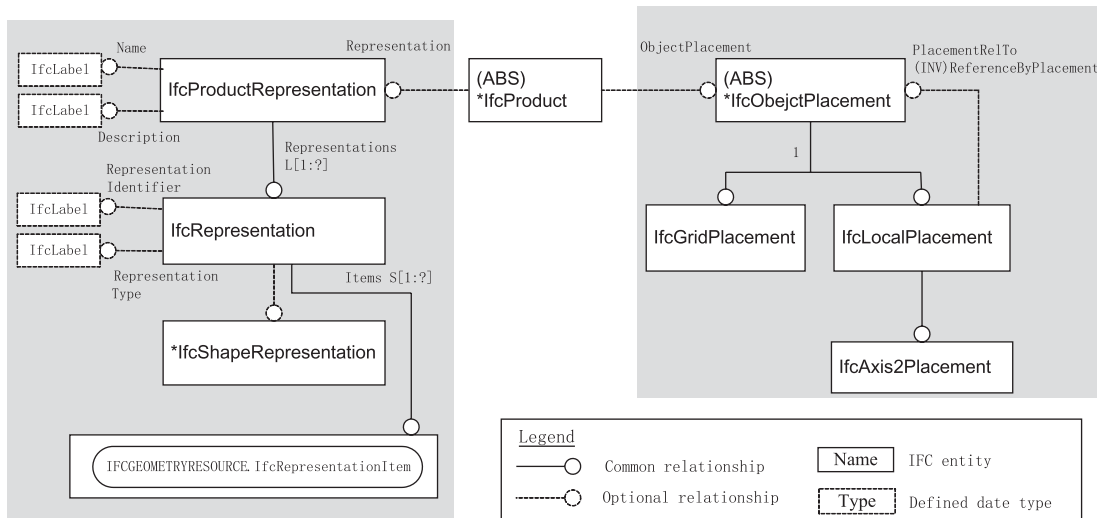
Name
IfcLabel
IfcLabel
IfcProductRepresentation
Description
Representation
(ABS)
*IfcProduct
ObjectPlacement
(ABS)
*IfcObejctPlacement
PlacementRelTo
(INV)ReferenceByPlacement
Representations
L[1:?]
Representation
Identifier
IfcLabel
IfcLabel
IfcRepresentation
Representation
Type
Items S[1:?]
1
IfcGridPlacement
IfcLocalPlacement
*IfcShapeRepresentation
IfcAxis2Placement
IFCGEOMETRYRESOURCE.IfcRepresentationItem
Legend
Common relationship
Optional relationship
Name
IFC entity
Type
Defined date type